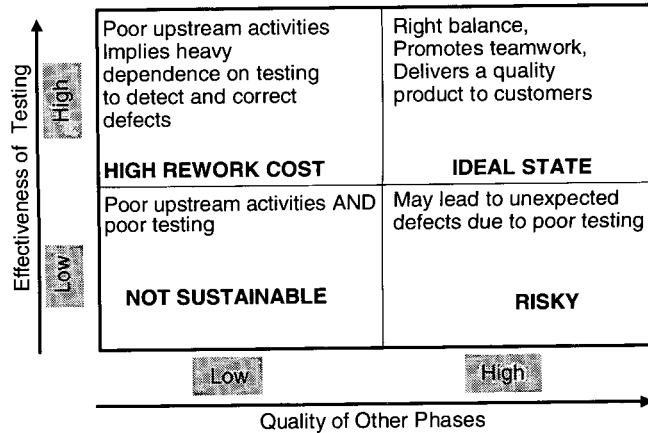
Effectiveness of Testing

High

Low

Poor upstream activities Implies heavy dependence on testing to detect and correct defects

HIGH REWORK COST

Right balance, Promotes teamwork, Delivers a quality product to customers

IDEAL STATE

Poor upstream activities AND poor testing

NOT SUSTAINABLE

May lead to unexpected defects due to poor testing

RISKY

Low

High

Quality of Other Phases